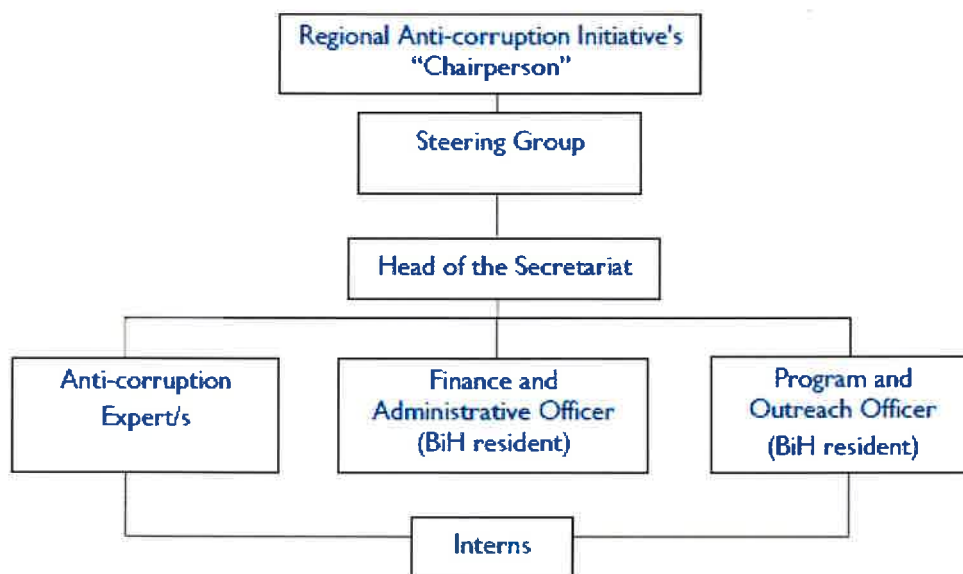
Regional Anti-corruption Initiative's "Chairperson"

Steering Group

Head of the Secretariat

Anti-corruption Expert/s

Finance and Administrative Officer (BiH resident)

Program and Outreach Officer (BiH resident)

Interns